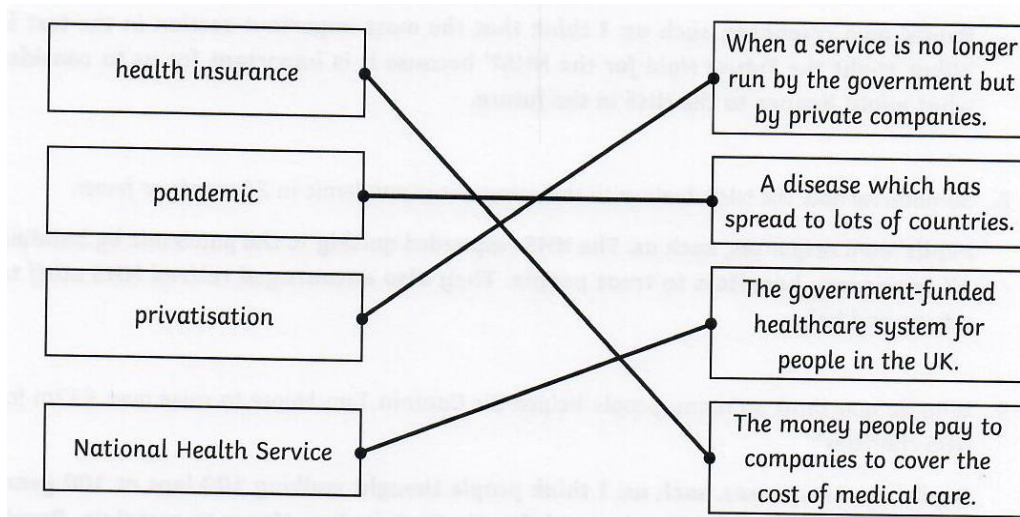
health insurance

pandemic

privatisation

National Health Service

When a service is no longer run by the government but by private companies.

A disease which has spread to lots of countries.

The government-funded healthcare system for people in the UK.

The money people pay to companies to cover the cost of medical care.